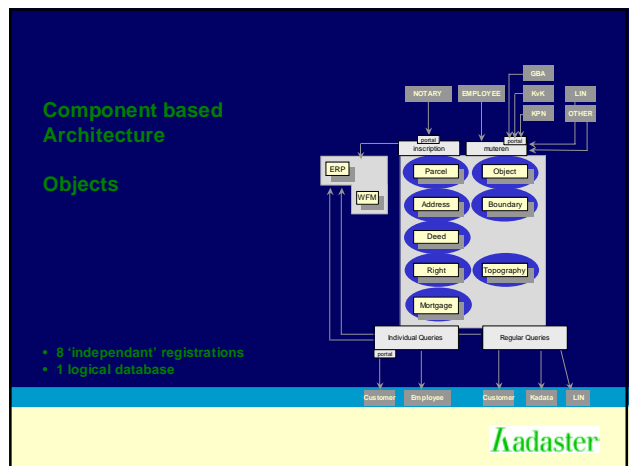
Component based Architecture

Objects

• 8 'independant' registrations
• 1 logical database

GBA

NOTARY

EMPLOYEE

KvK

LIN

KPN

OTHER

portal

inscription

portal

muteren

ERP

WFM

Parcel

Object

Address

Boundary

Deed

Right

Topography

Mortgage

Individual Queries

Regular Queries

portal

Customer

Employee

Customer

Kadata

LIN

Kadaster